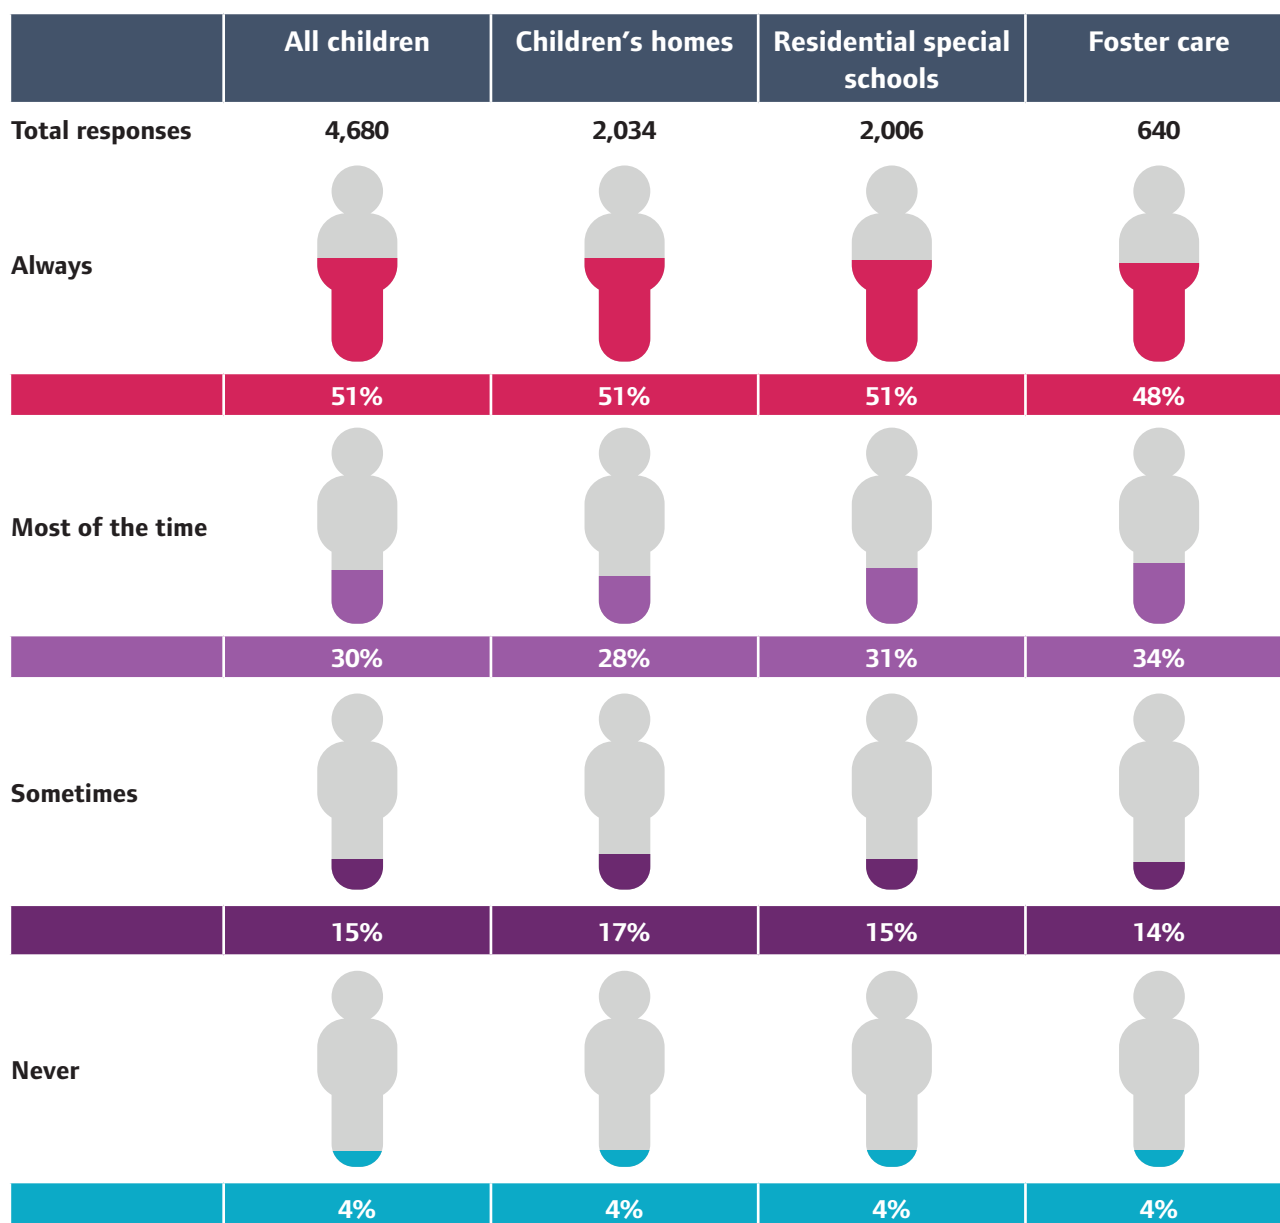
| | All children | Children’s homes | Residential special schools | Foster care |
|---|---|---|---|---|
| Total responses | 4,680 | 2,034 | 2,006 | 640 |
| Always | 51% | 51% | 51% | 48% |
| Most of the time | 30% | 28% | 31% | 34% |
| Sometimes | 15% | 17% | 15% | 14% |
| Never | 4% | 4% | 4% | 4% |